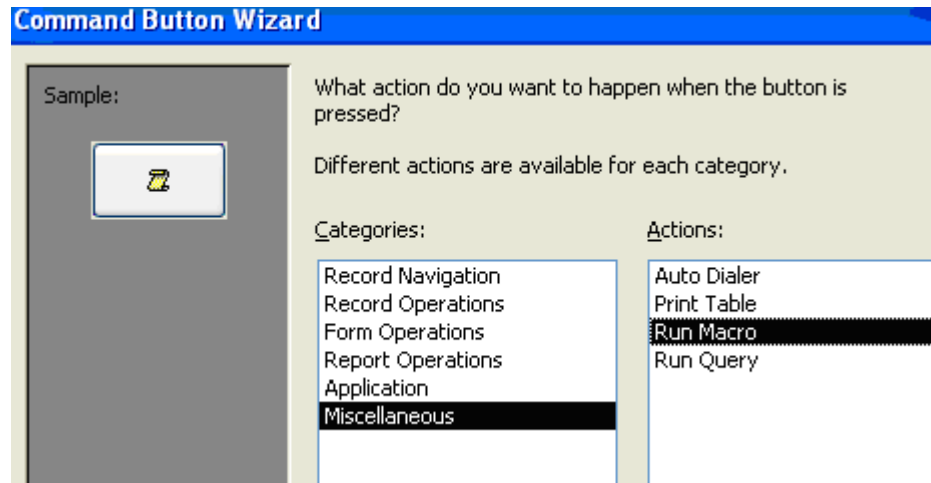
Command Button Wizard

Sample:

What action do you want to happen when the button is pressed?

Different actions are available for each category.

Categories:

Record Navigation
Record Operations
Form Operations
Report Operations
Application
Miscellaneous

Actions:

Auto Dialer
Print Table
Run Macro
Run Query